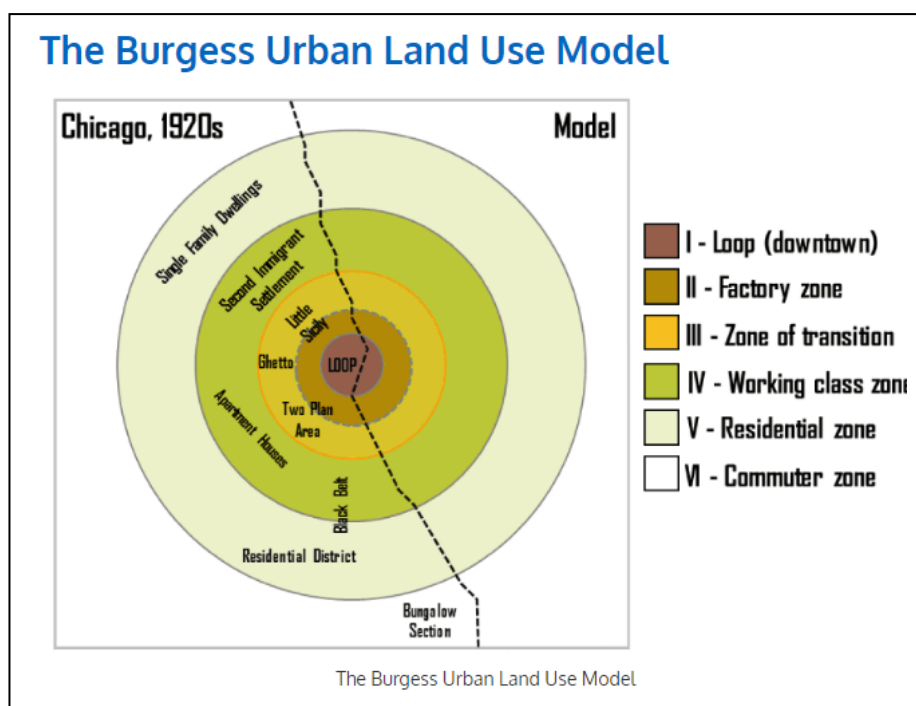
The Burgess Urban Land Use Model

Chicago, 1920s

Model

Single Family Dwellings

Second Immigrant Settlement

Little Sicily

Ghetto

LOOP

Two Plan Area

Apartment Houses

Black Belt

Residential District

Bungalow Section

I - Loop (downtown)

II - Factory zone

III - Zone of transition

IV - Working class zon

V - Residential zone

VI - Commuter zone

The Burgess Urban Land Use Model